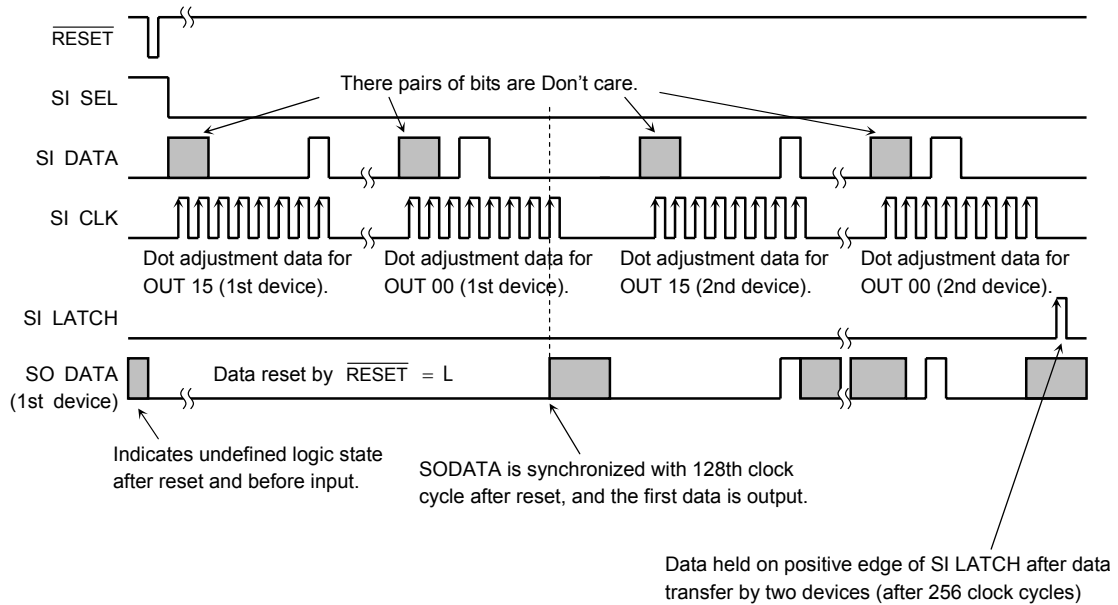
$\overline{RESET}$

SI SEL

There pairs of bits are Don't care.

SI DATA

SI CLK

Dot adjustment data for OUT 15 (1st device).

Dot adjustment data for OUT 00 (1st device).

Dot adjustment data for OUT 15 (2nd device).

Dot adjustment data for OUT 00 (2nd device).

SI LATCH

SO DATA (1st device)

Data reset by $\overline{RESET}$ = L

Indicates undefined logic state after reset and before input.

SODATA is synchronized with 128th clock cycle after reset, and the first data is output.

Data held on positive edge of SI LATCH after data transfer by two devices (after 256 clock cycles)